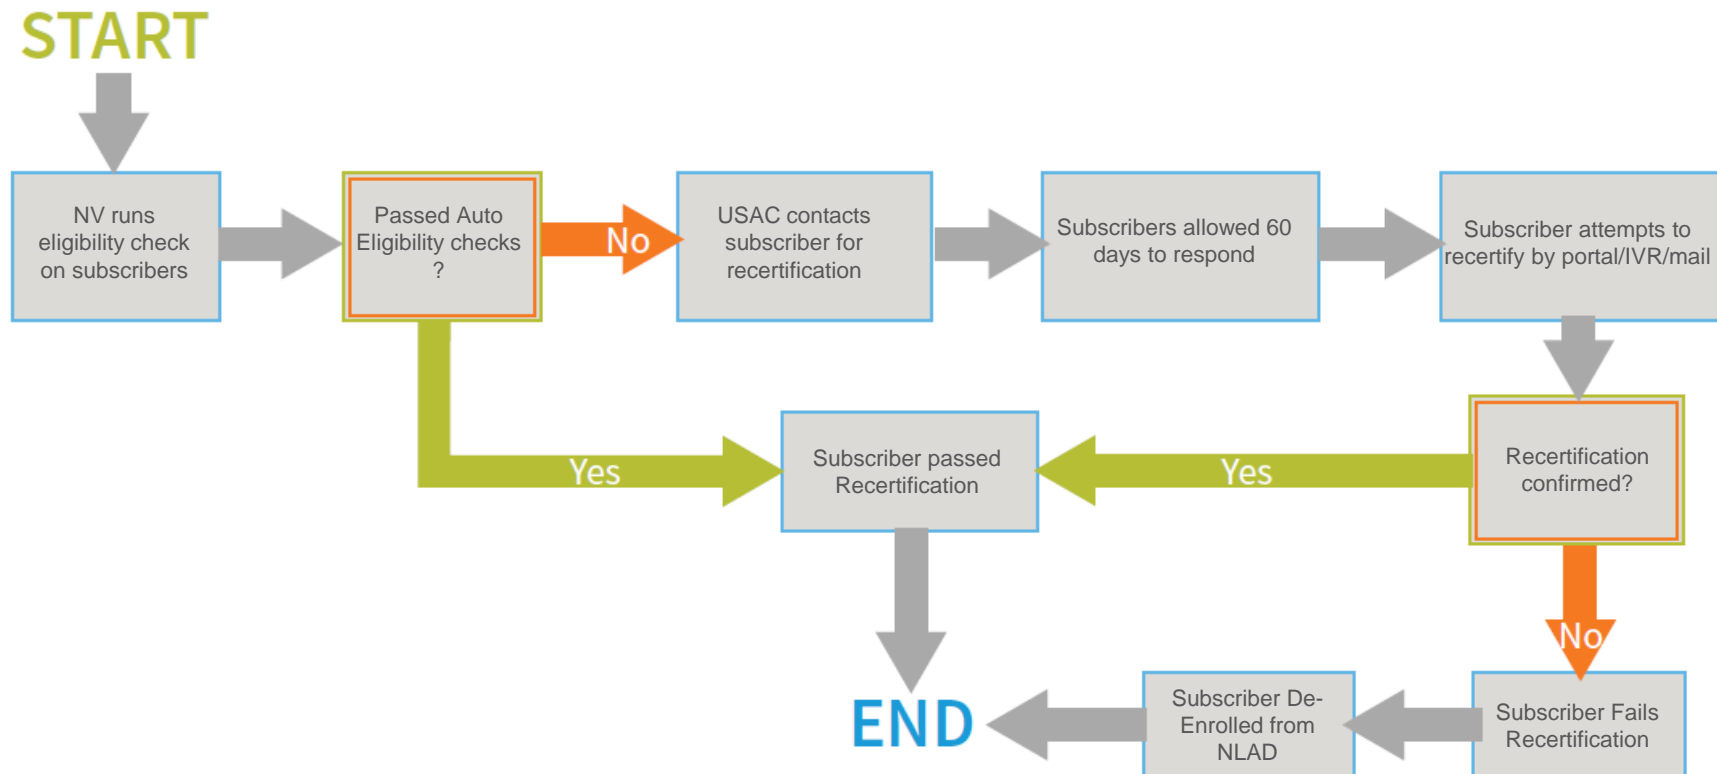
START

NV runs eligibility check on subscribers

Passed Auto Eligibility checks ?

No

USAC contacts subscriber for recertification

Subscribers allowed 60 days to respond

Subscriber attempts to recertify by portal/IVR/mail

Yes

Subscriber passed Recertification

Yes

Recertification confirmed?

No

END

Subscriber De-Enrolled from NLAD

Subscriber Fails Recertification